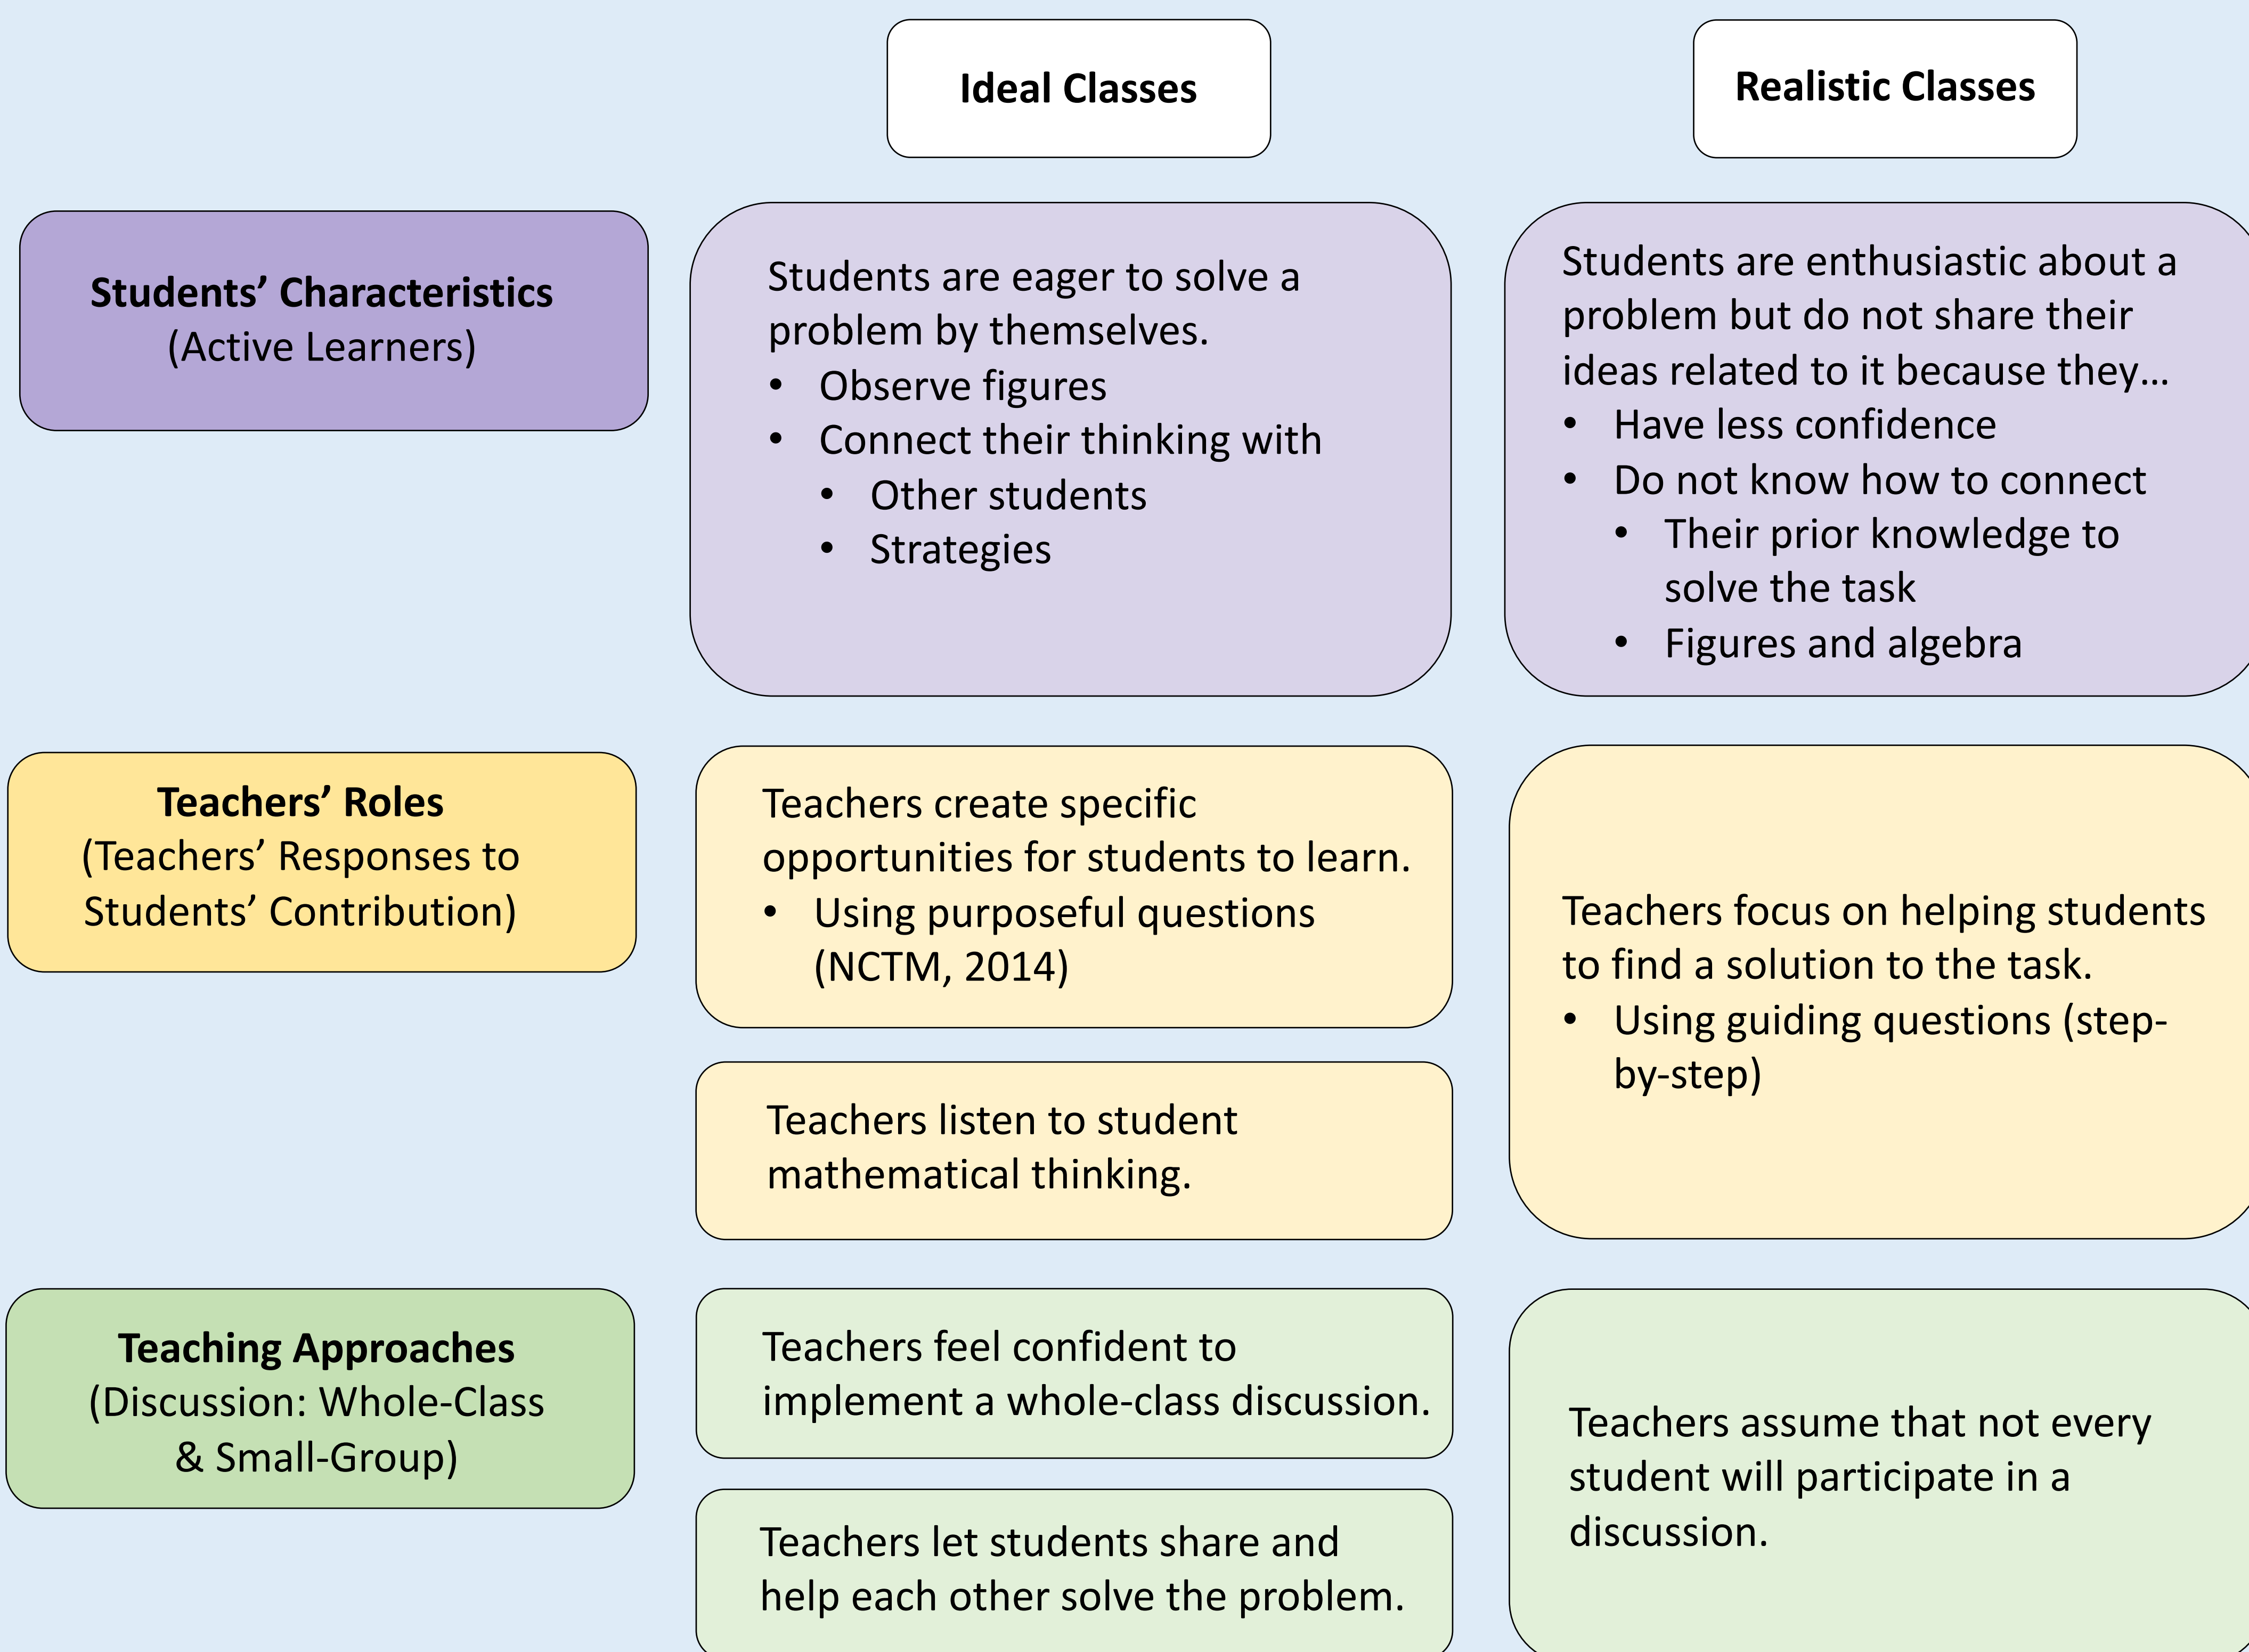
Ideal Classes

Realistic Classes

**Students' Characteristics**
(Active Learners)

Students are eager to solve a problem by themselves.
- Observe figures
- Connect their thinking with
  - Other students
  - Strategies

Students are enthusiastic about a problem but do not share their ideas related to it because they…
- Have less confidence
- Do not know how to connect
  - Their prior knowledge to solve the task
  - Figures and algebra

**Teachers' Roles**
(Teachers' Responses to Students' Contribution)

Teachers create specific opportunities for students to learn.
- Using purposeful questions (NCTM, 2014)

Teachers listen to student mathematical thinking.

Teachers focus on helping students to find a solution to the task.
- Using guiding questions (step-by-step)

**Teaching Approaches**
(Discussion: Whole-Class & Small-Group)

Teachers feel confident to implement a whole-class discussion.

Teachers let students share and help each other solve the problem.

Teachers assume that not every student will participate in a discussion.